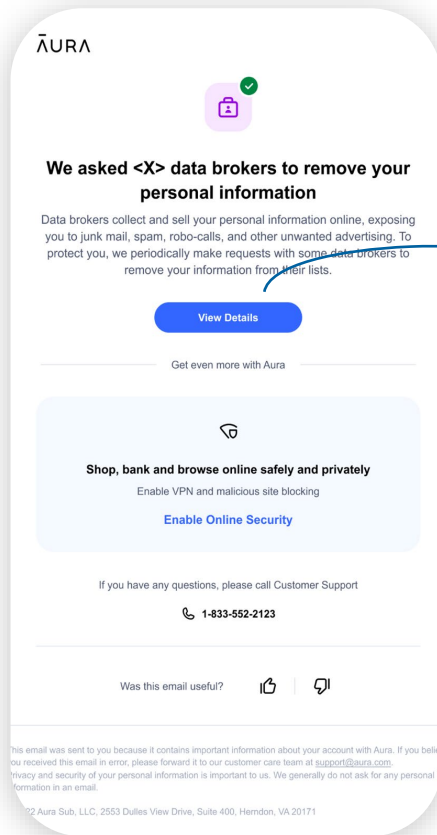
ĀURA

We asked <X> data brokers to remove your personal information

Data brokers collect and sell your personal information online, exposing you to junk mail, spam, robo-calls, and other unwanted advertising. To protect you, we periodically make requests with some data brokers to remove your information from their lists.

View Details

Get even more with Aura

Shop, bank and browse online safely and privately

Enable VPN and malicious site blocking

Enable Online Security

If you have any questions, please call Customer Support

1-833-552-2123

Was this email useful?

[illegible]his email was sent to you because it contains important information about your account with Aura. If you beli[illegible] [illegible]ou received this email in error, please forward it to our customer care team at support@aura.com. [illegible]rivacy and security of your personal information is important to us. We generally do not ask for any personal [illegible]formation in an email.

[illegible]22 Aura Sub, LLC, 2553 Dulles View Drive, Suite 400, Herndon, VA 20171